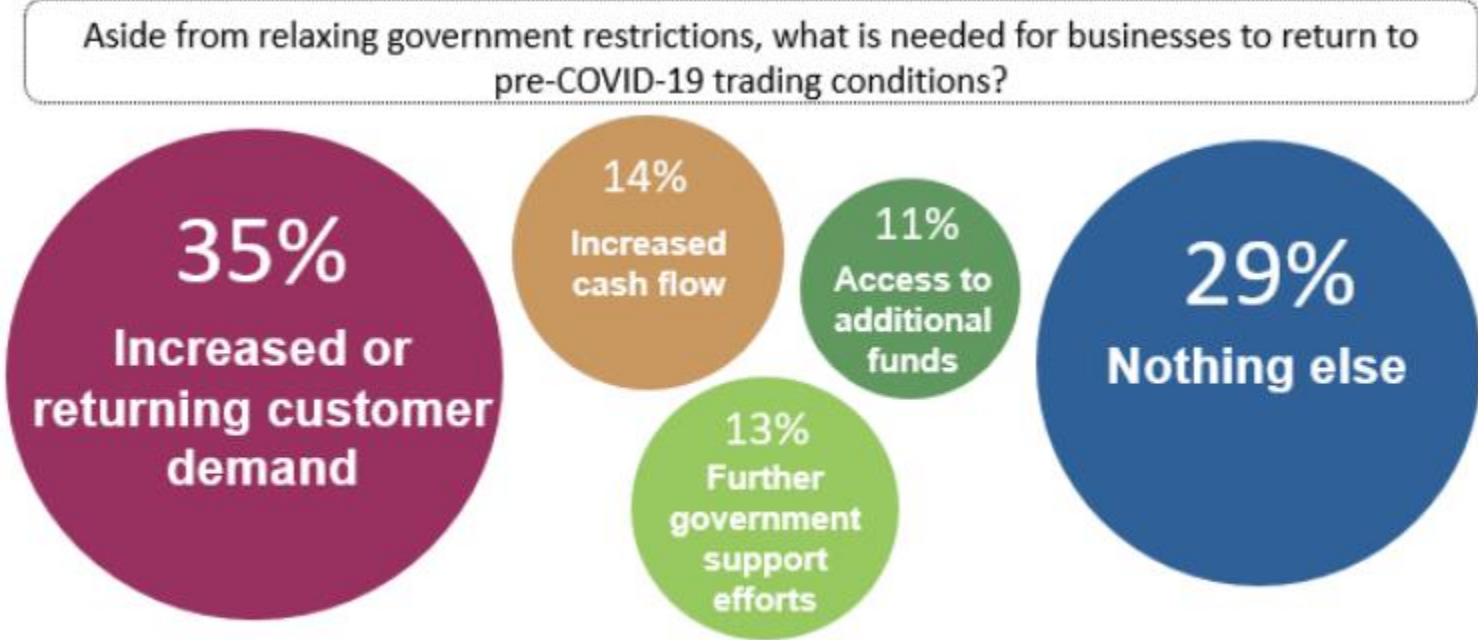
Aside from relaxing government restrictions, what is needed for businesses to return to pre-COVID-19 trading conditions?

35%
Increased or returning customer demand

14%
Increased cash flow

11%
Access to additional funds

13%
Further government support efforts

29%
Nothing else